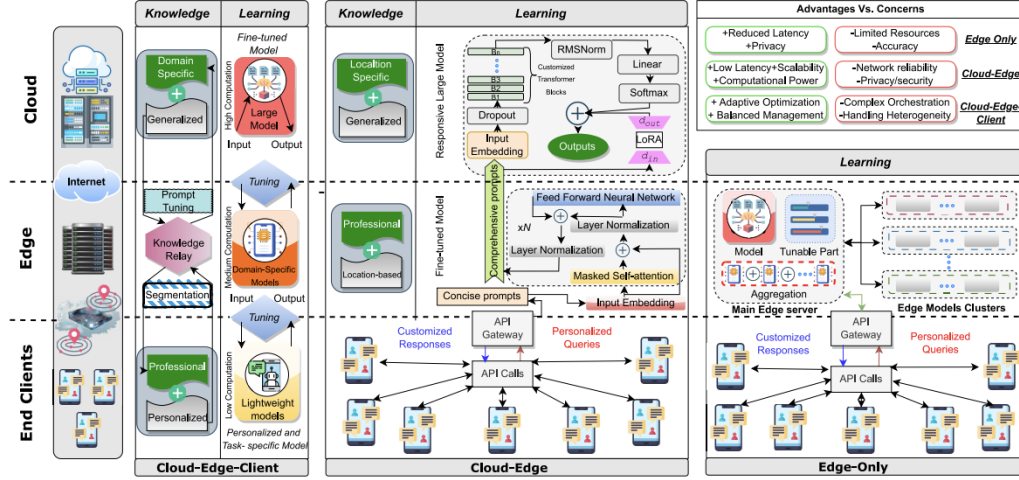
Cloud

Internet

Edge

End Clients

Knowledge

Learning

Domain Specific

Generalized

Fine-tuned Model

High Computation

Large Model

Input

Output

Prompt Tuning

Tuning

Knowledge Relay

Medium Computation

Domain-Specific Models

Segmentation

Input

Output

Tuning

Professional

Personalized

Low Computation

Lightweight models

Personalized and Task- specific Model

Cloud-Edge-Client

Knowledge

Learning

Location Specific

Generalized

Responsive Large Model

Bn

B3

B2

B1

Customized Transformer Blocks

RMSNorm

Linear

Softmax

Dropout

Input Embedding

Outputs

$d_{out}$

LoRA

$d_{in}$

Comprehensive prompts

Professional

Location-based

Fine-tuned Model

Feed Forward Neural Network

xN

Layer Normalization

Layer Normalization

Masked Self-attention

Concise prompts

Input Embedding

Customized Responses

API Gateway

Personalized Queries

API Calls

Cloud-Edge

Advantages Vs. Concerns

+Reduced Latency
+Privacy

-Limited Resources
-Accuracy

Edge Only

+Low Latency+Scalability
+Computational Power

-Network reliability
-Privacy/security

Cloud-Edge

+ Adaptive Optimization
+ Balanced Management

-Complex Orchestration
-Handling Heterogeneity

Cloud-Edge-Client

Learning

Model

Tunable Part

Aggregation

Main Edge server

Edge Models Clusters

Customized Responses

API Gateway

Personalized Queries

API Calls

Edge-Only